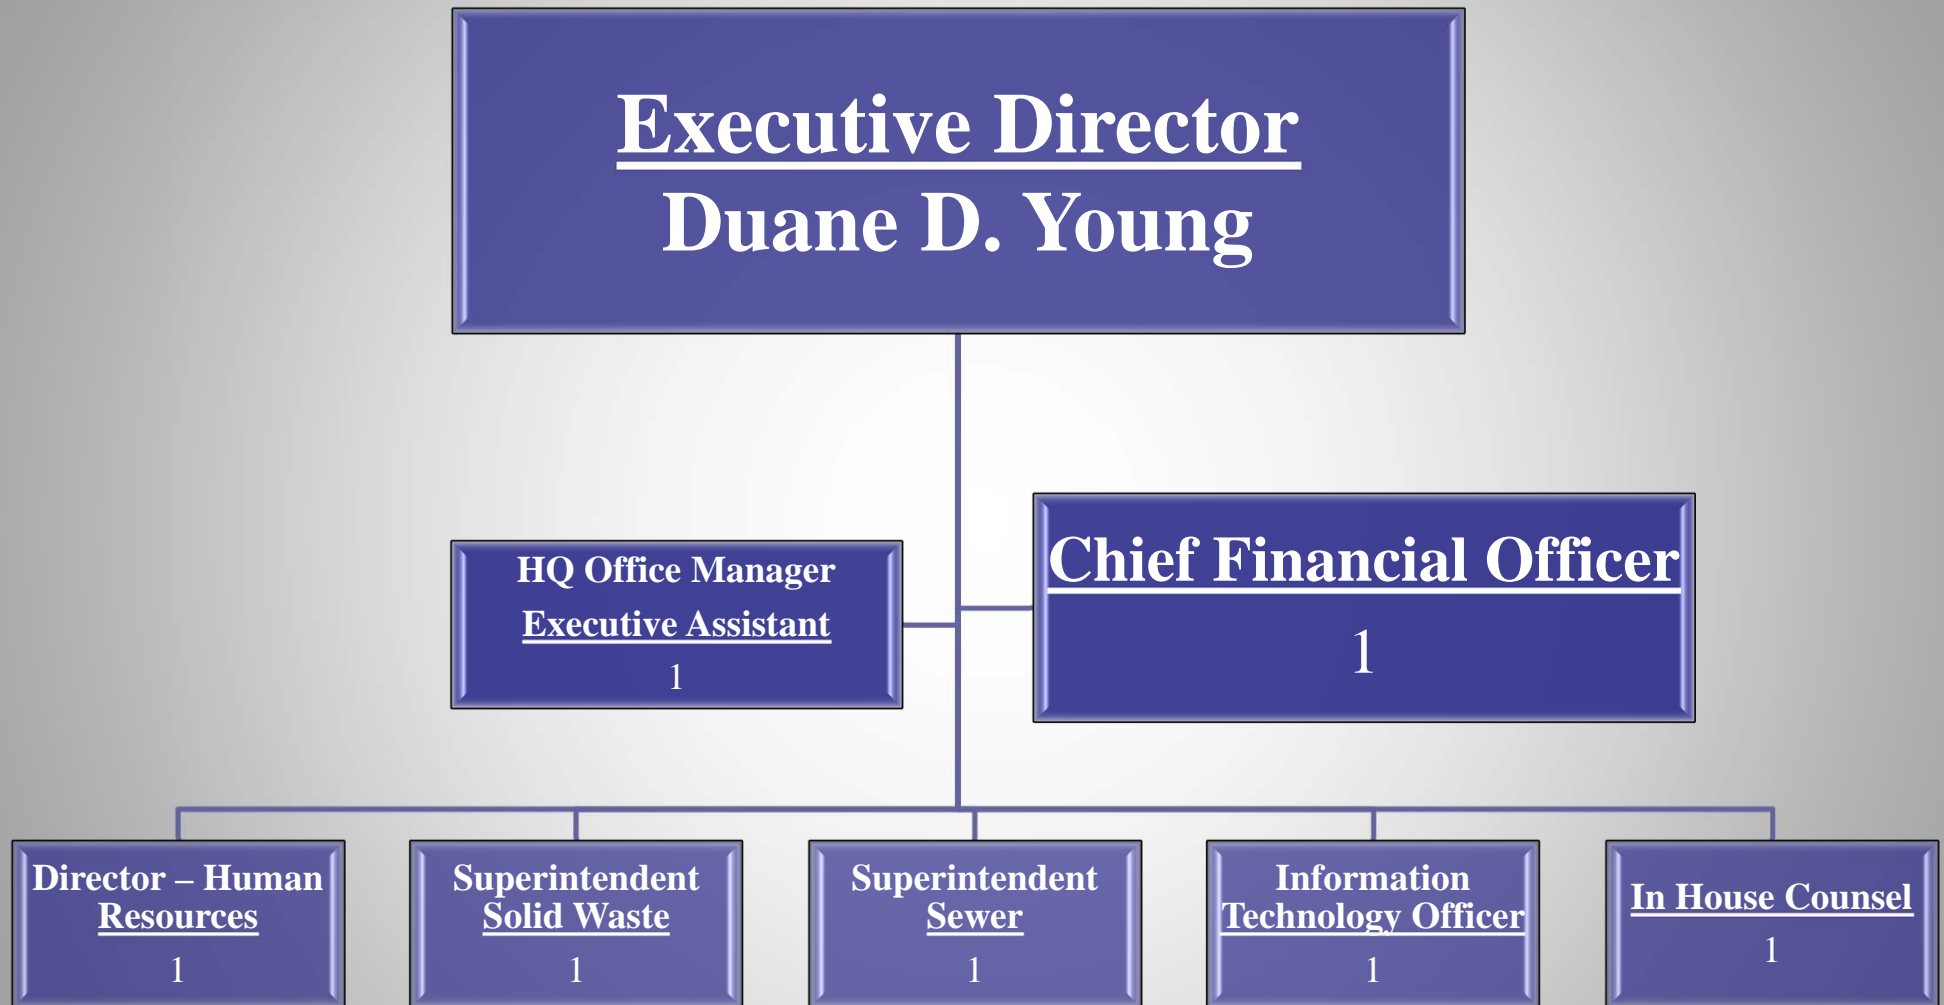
Executive Director
Duane D. Young

HQ Office Manager
Executive Assistant
1

Chief Financial Officer
1

Director – Human Resources
1

Superintendent Solid Waste
1

Superintendent Sewer
1

Information Technology Officer
1

In House Counsel
1